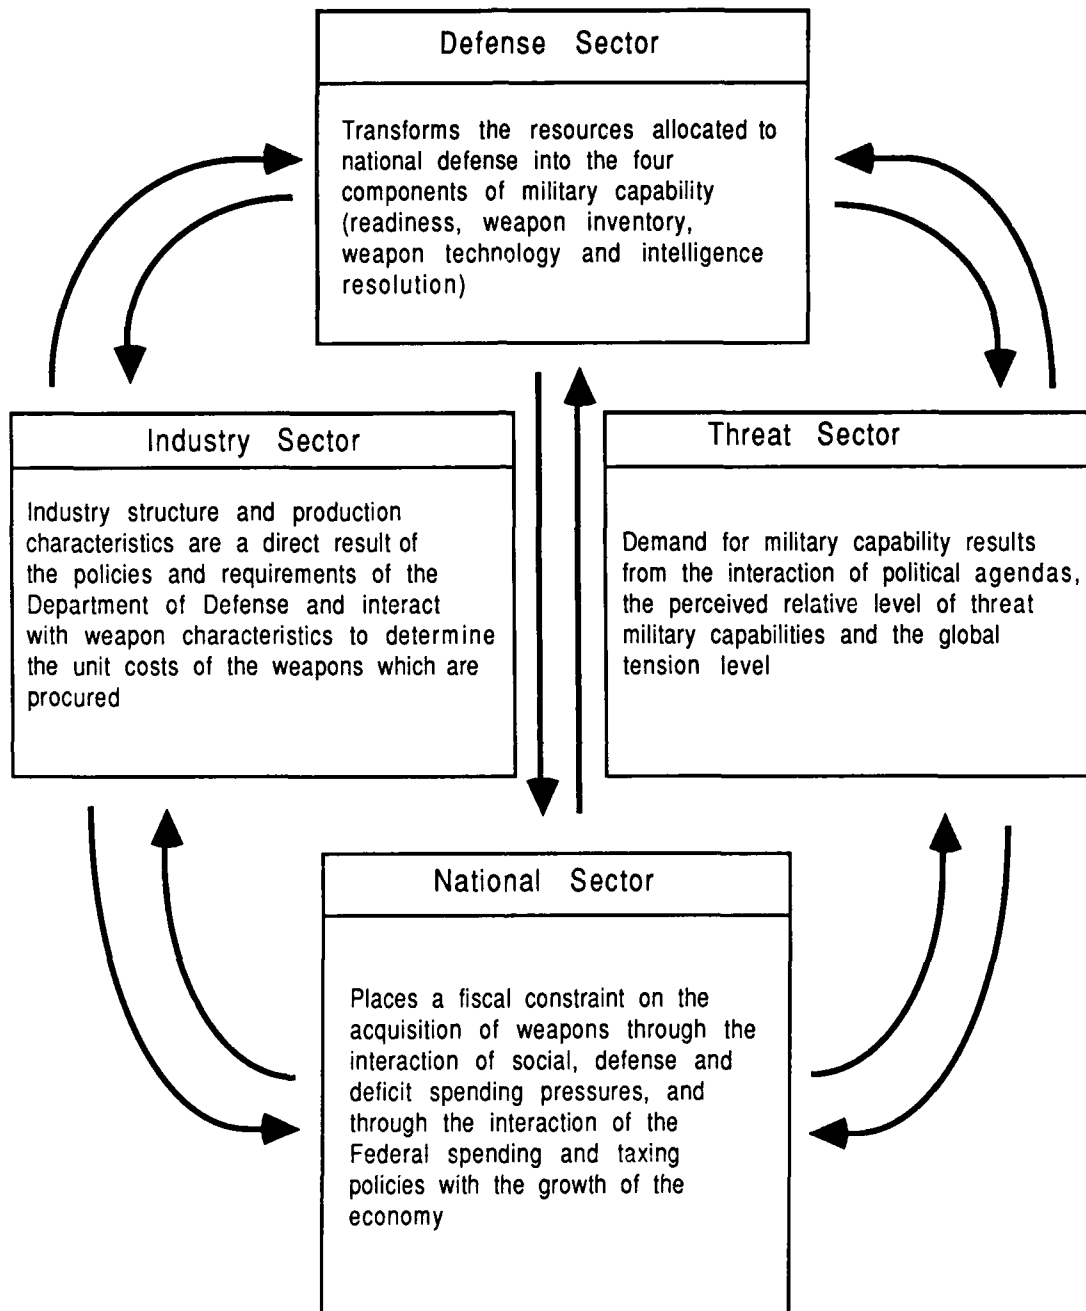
Defense Sector

Transforms the resources allocated to national defense into the four components of military capability (readiness, weapon inventory, weapon technology and intelligence resolution)

Industry Sector

Industry structure and production characteristics are a direct result of the policies and requirements of the Department of Defense and interact with weapon characteristics to determine the unit costs of the weapons which are procured

Threat Sector

Demand for military capability results from the interaction of political agendas, the perceived relative level of threat military capabilities and the global tension level

National Sector

Places a fiscal constraint on the acquisition of weapons through the interaction of social, defense and deficit spending pressures, and through the interaction of the Federal spending and taxing policies with the growth of the economy